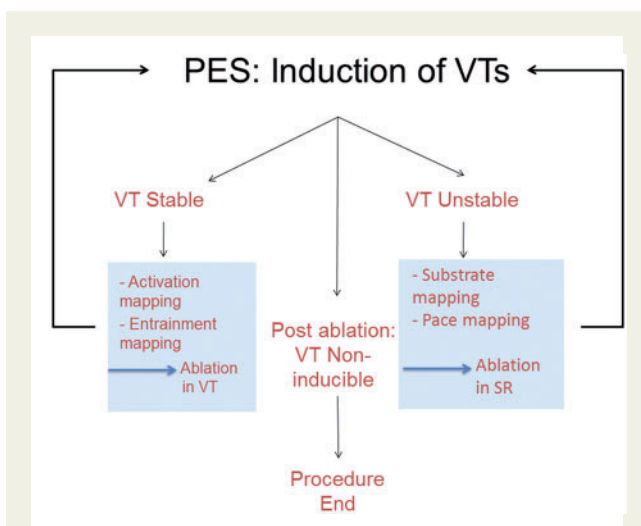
PES: Induction of VTs

VT Stable

VT Unstable

- Activation mapping
- Entrainment mapping

Ablation in VT

Post ablation: VT Non-inducible

- Substrate mapping
- Pace mapping

Ablation in SR

Procedure End